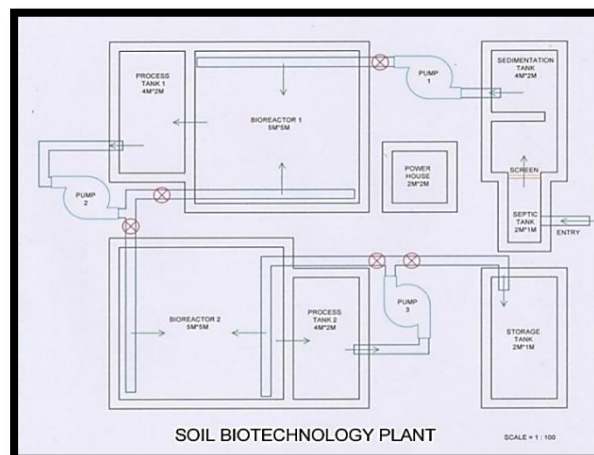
PROCESS TANK 1 4M*2M

BIOREACTOR 1 5M*5M

PUMP 1

SEDIMENTATION TANK 4M*2M

POWER HOUSE 2M*2M

SCREEN

PUMP 2

SEPTIC TANK 2M*1M

ENTRY

BIOREACTOR 2 5M*5M

PROCESS TANK 2 4M*2M

PUMP 3

STORAGE TANK 2M*1M

SOIL BIOTECHNOLOGY PLANT

SCALE = 1 : 100